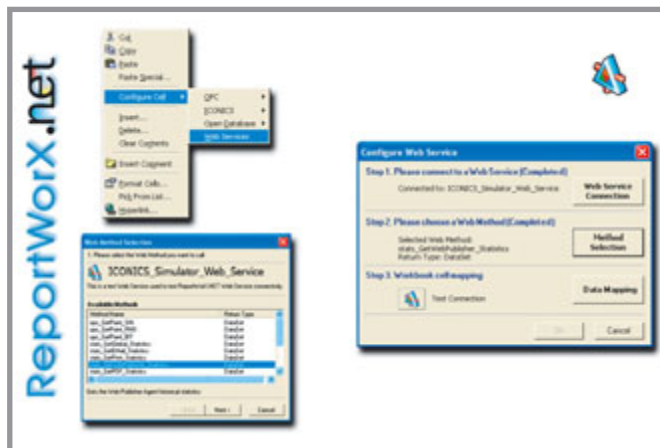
ReportWorX.net

Cut
Copy
Paste
Paste Special...
Configure Cell
Insert...
Delete...
Clear Contents
Insert Comment
Format Cells...
Pick From List...
Hyperlink...

OPC
ICONICS
Open Database
Web Services

Web Method Selection
1. Please select the Web Method you want to call
ICONICS_Simulator_Web_Service
This is a test Web Service used to test ReportWorX.NET Web Service connectivity.
Available Methods

| Method Name | Return Type |
|---|---|
| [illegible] | DataSet |
| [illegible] | DataSet |
| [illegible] | DataSet |
| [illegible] | DataSet |
| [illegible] | DataSet |
| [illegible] | DataSet |
| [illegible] | DataSet |
| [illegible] | DataSet |
| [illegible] | DataSet |

Gets the Web Publisher Agent historical statistics
< Back
Next >
Cancel

Configure Web Service
Step 1. Please connect to a Web Service (Completed)
Connected to: ICONICS_Simulator_Web_Service
Web Service Connection
Step 2. Please choose a Web Method (Completed)
Selected Web Method: stats_GetWebPublisher_Statistics
Return Type: DataSet
Method Selection
Step 3. Workbook cell mapping
Test Connection
Data Mapping
OK
Cancel